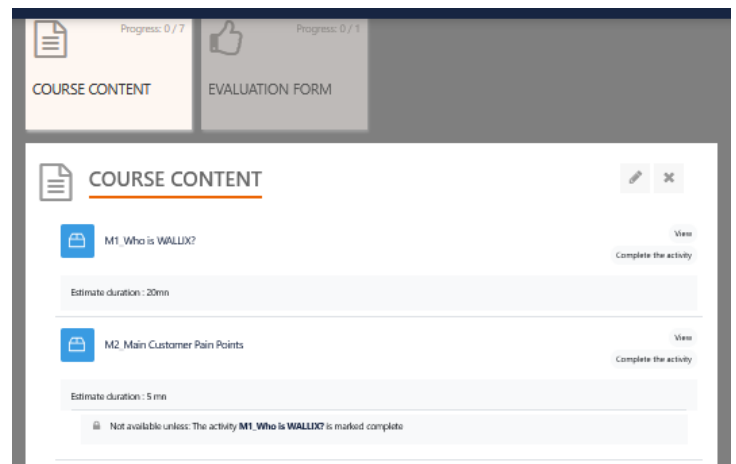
Progress: 0 / 7

COURSE CONTENT

Progress: 0 / 1

EVALUATION FORM

COURSE CONTENT

M1_Who is WALLIX?

View

Complete the activity

Estimate duration : 20mn

M2_Main Customer Pain Points

View

Complete the activity

Estimate duration : 5 mn

Not available unless: The activity **M1_Who is WALLIX?** is marked complete